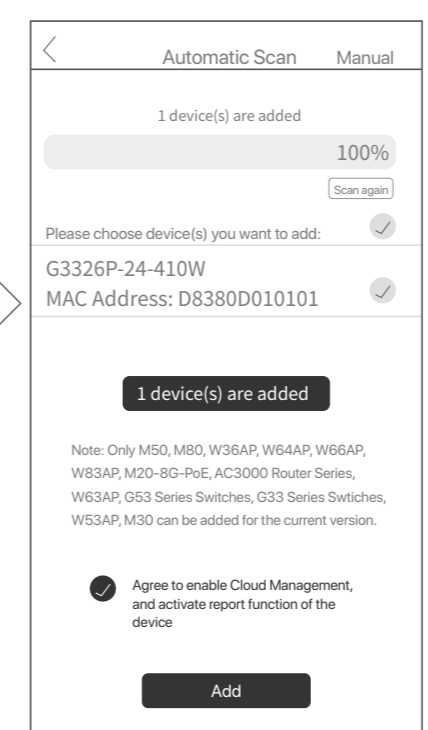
Automatic Scan Manual

1 device(s) are added

100%

Scan again

Please choose device(s) you want to add:

G3326P-24-410W
MAC Address: D8380D010101

1 device(s) are added

Note: Only M50, M80, W36AP, W64AP, W66AP, W83AP, M20-8G-PoE, AC3000 Router Series, W63AP, G53 Series Switches, G33 Series Swtiches, W53AP, M30 can be added for the current version.

Agree to enable Cloud Management, and activate report function of the device

Add